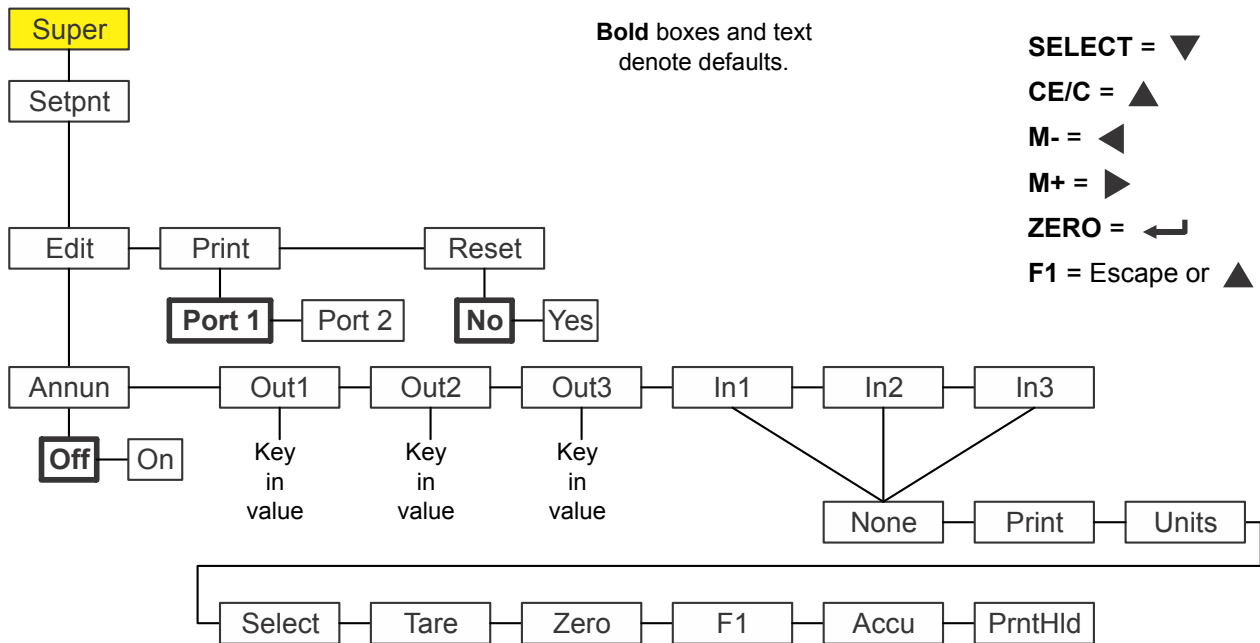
Super

Setpnt

**Bold** boxes and text denote defaults.

**SELECT** = ▼
**CE/C** = ▲
**M-** = ◀
**M+** = ▶
**ZERO** = ↵
**F1** = Escape or ▲

Edit
Print
Reset

**Port 1**
Port 2
**No**
Yes

Annun
Out1
Out2
Out3
In1
In2
In3

**Off**
On

Key in value
Key in value
Key in value

None
Print
Units

Select
Tare
Zero
F1
Accu
PrntHld